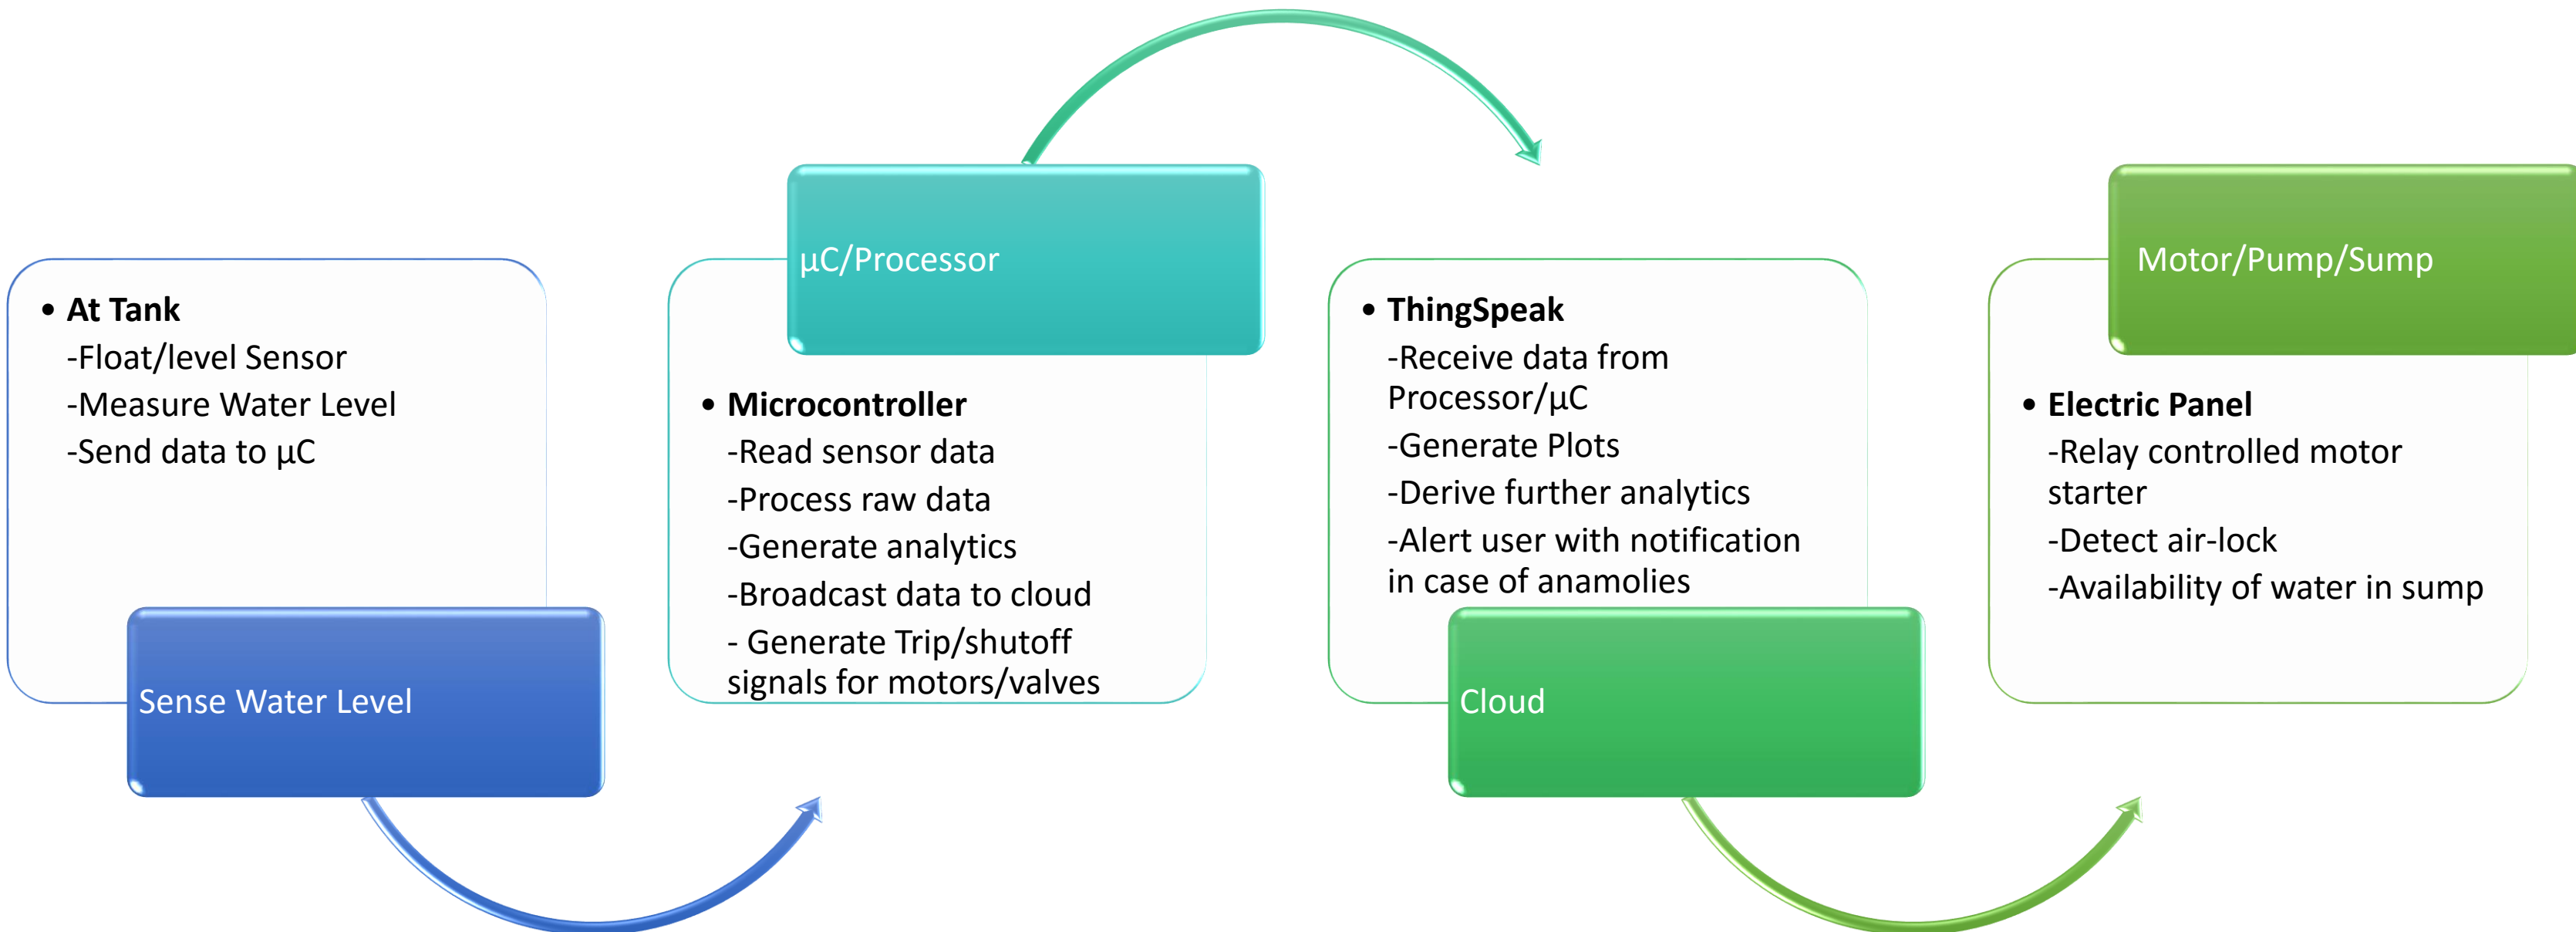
• **At Tank**
-Float/level Sensor
-Measure Water Level
-Send data to µC

Sense Water Level

µC/Processor

• **Microcontroller**
-Read sensor data
-Process raw data
-Generate analytics
-Broadcast data to cloud
- Generate Trip/shutoff signals for motors/valves

• **ThingSpeak**
-Receive data from Processor/µC
-Generate Plots
-Derive further analytics
-Alert user with notification in case of anamolies

Cloud

Motor/Pump/Sump

• **Electric Panel**
-Relay controlled motor starter
-Detect air-lock
-Availability of water in sump